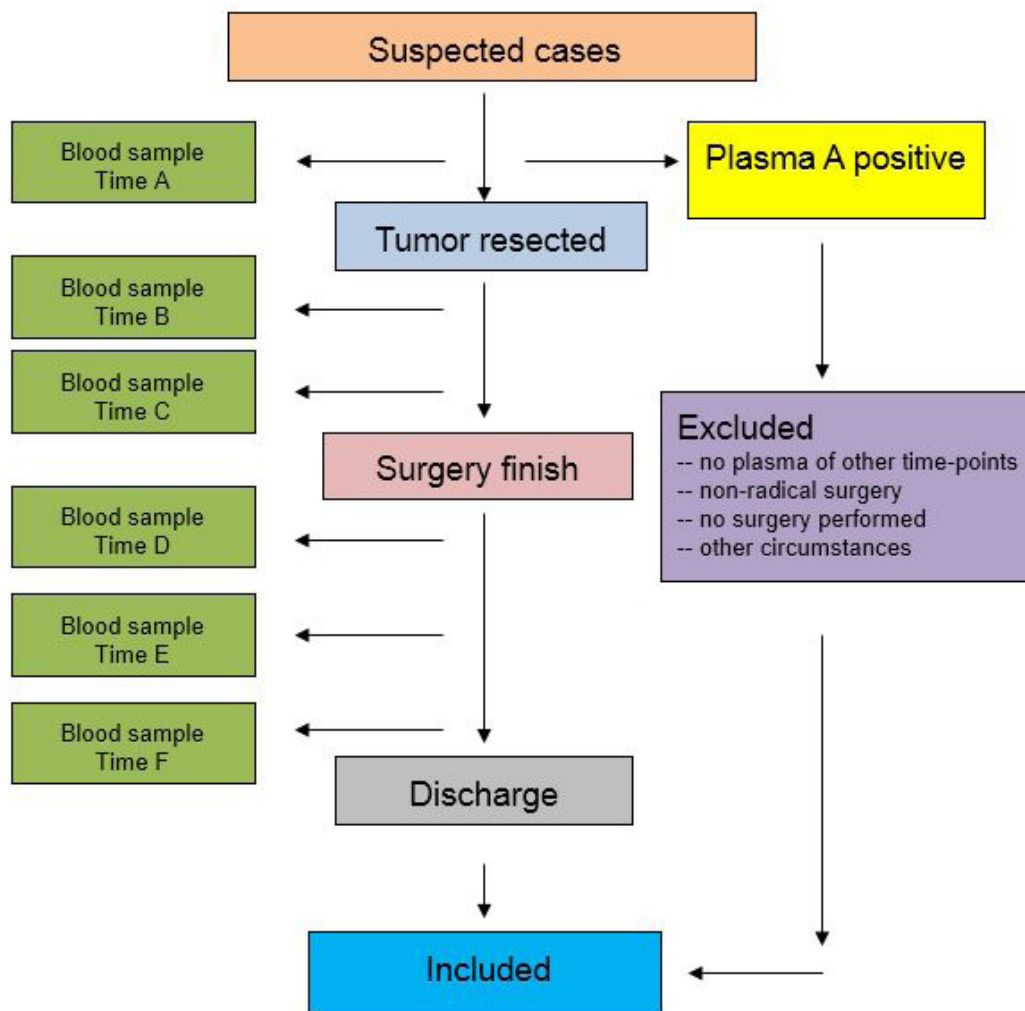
Suspected cases

Blood sample
Time A

Plasma A positive

Tumor resected

Blood sample
Time B

Blood sample
Time C

Surgery finish

Excluded
-- no plasma of other time-points
-- non-radical surgery
-- no surgery performed
-- other circumstances

Blood sample
Time D

Blood sample
Time E

Blood sample
Time F

Discharge

Included